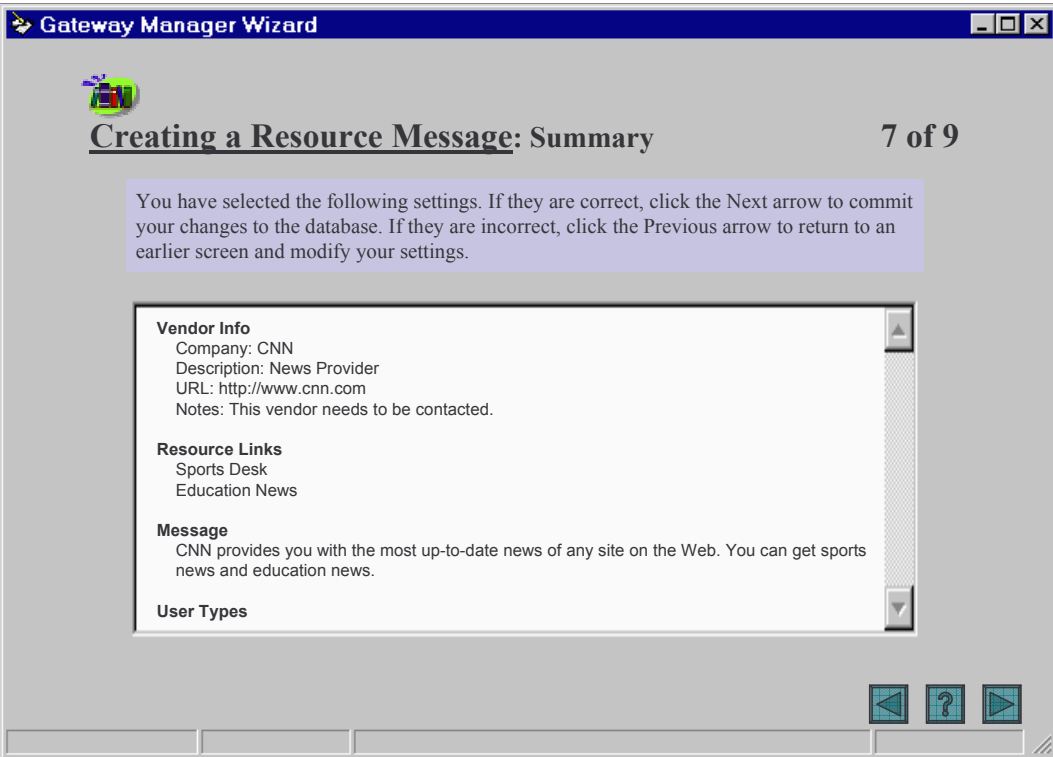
Gateway Manager Wizard

Creating a Resource Message: Summary 7 of 9

You have selected the following settings. If they are correct, click the Next arrow to commit your changes to the database. If they are incorrect, click the Previous arrow to return to an earlier screen and modify your settings.

Vendor Info
Company: CNN
Description: News Provider
URL: http://www.cnn.com
Notes: This vendor needs to be contacted.

Resource Links
Sports Desk
Education News

Message
CNN provides you with the most up-to-date news of any site on the Web. You can get sports news and education news.

User Types

?